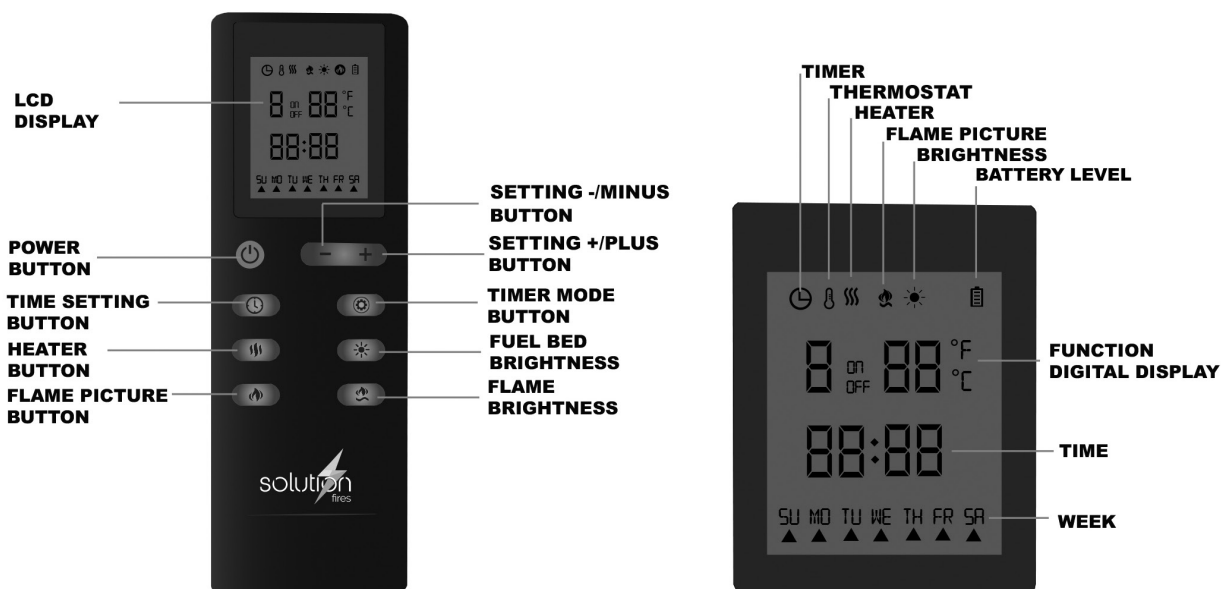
LCD DISPLAY

8 ON OFF 88 °F °C

88:88

SU MO TU WE TH FR SA

SETTING -/MINUS BUTTON

POWER BUTTON

SETTING +/PLUS BUTTON

TIME SETTING BUTTON

TIMER MODE BUTTON

HEATER BUTTON

FUEL BED BRIGHTNESS

FLAME PICTURE BUTTON

FLAME BRIGHTNESS

solution fires

TIMER

THERMOSTAT

HEATER

FLAME PICTURE

BRIGHTNESS

BATTERY LEVEL

8 ON OFF 88 °F °C

FUNCTION DIGITAL DISPLAY

88:88

TIME

SU MO TU WE TH FR SA

WEEK